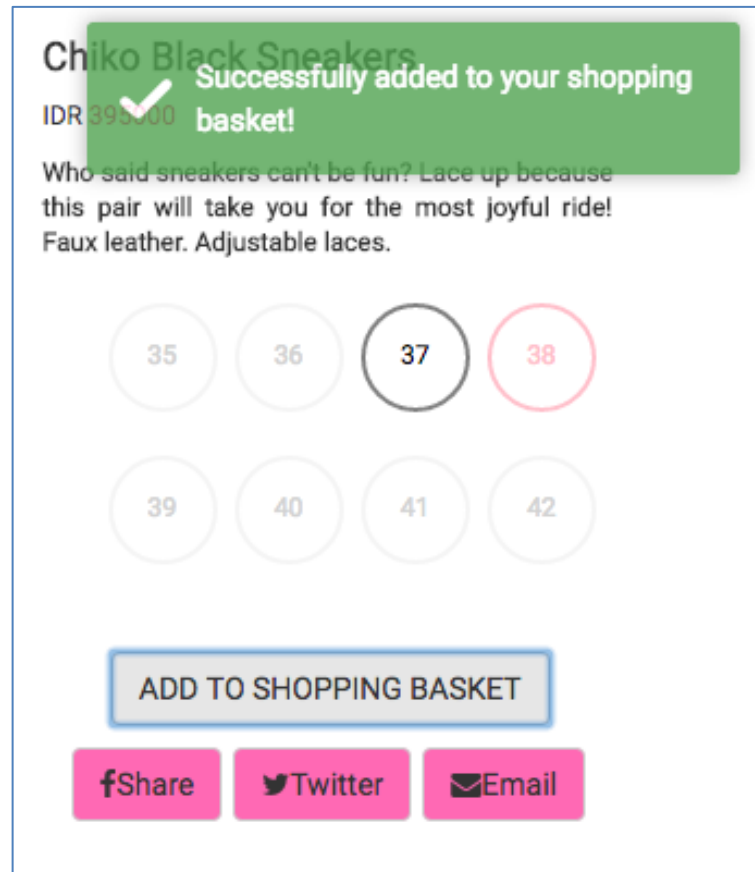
Chiko Black Sneakers

IDR 395000

Successfully added to your shopping basket!

Who said sneakers can't be fun? Lace up because this pair will take you for the most joyful ride! Faux leather. Adjustable laces.

35 36 37 38

39 40 41 42

ADD TO SHOPPING BASKET

Share Twitter Email